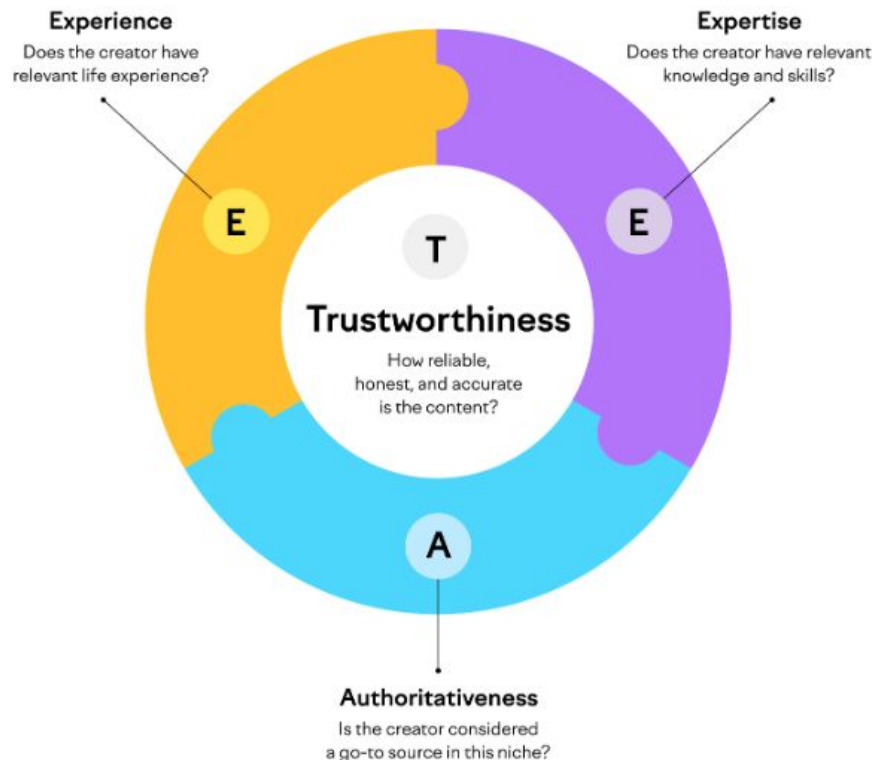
Experience
Does the creator have relevant life experience?

Expertise
Does the creator have relevant knowledge and skills?

E

E

T

Trustworthiness
How reliable, honest, and accurate is the content?

A

Authoritativeness
Is the creator considered a go-to source in this niche?